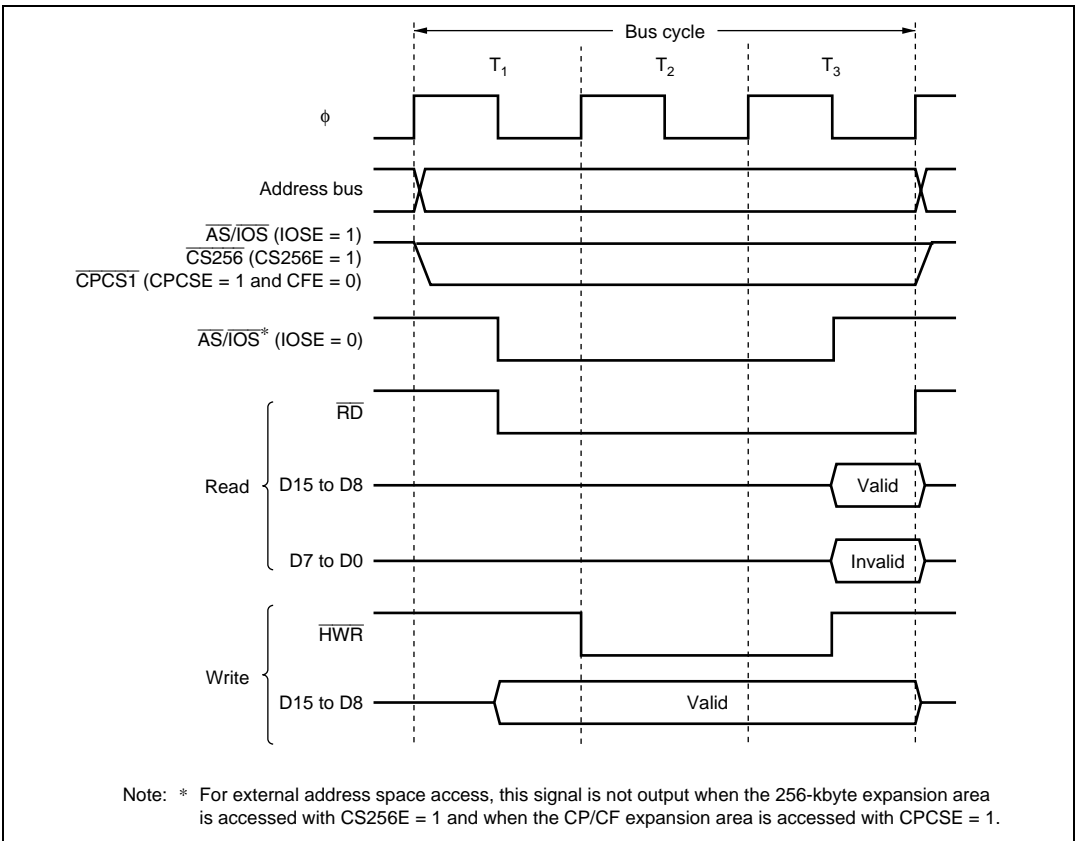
Bus cycle

$T_1$

$T_2$

$T_3$

$\phi$

Address bus

$\overline{AS}/\overline{IOS}$ (IOSE = 1)
$\overline{CS256}$ (CS256E = 1)
$\overline{CPCS1}$ (CPCSE = 1 and CFE = 0)

$\overline{AS}/\overline{IOS}^*$ (IOSE = 0)

$\overline{RD}$

Read

D15 to D8

Valid

D7 to D0

Invalid

$\overline{HWR}$

Write

D15 to D8

Valid

Note: * For external address space access, this signal is not output when the 256-kbyte expansion area is accessed with CS256E = 1 and when the CP/CF expansion area is accessed with CPCSE = 1.